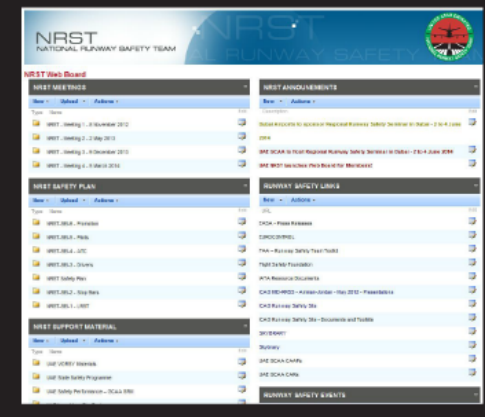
NRST
NATIONAL RUNWAY SAFETY TEAM

NRST Web Board

NRST MEETINGS
New · Upload · Actions ·
Type Name Edit
NRST - Meeting 1 - 8 November 2012
NRST - Meeting 2 - 2 May 2013
NRST - Meeting 3 - 6 December 2013
NRST - Meeting 4 - 5 March 2014

NRST SAFETY PLAN
New · Upload · Actions ·
Type Name Edit
NRST-SRL8 - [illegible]
NRST-SRL6 - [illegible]
NRST-SRL5 - ATC
NRST-SRL3 - Drivers
NRST Safety Plan
NRST-SRL2 - Stop Bars
NRST-SRL1 - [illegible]

NRST SUPPORT MATERIAL
New · Upload · Actions ·
Type Name Edit
UAE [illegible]
UAE State Safety Programme
UAE Safety Performance - GCAA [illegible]

NRST ANNOUNCEMENTS
New · Actions ·
Description
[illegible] Regional Runway Safety Seminar in Dubai - 2 to 4 June 2014
UAE GCAA to Host Regional Runway Safety Seminar in Dubai - 2 to 4 June 2014
UAE NRST launches Web Board for Members!

RUNWAY SAFETY LINKS
New · Actions ·
URL Edit
CAOA - Press Releases
EUROCONTROL
FAA - Runway Safety Team Toolkit
Flight Safety Foundation
IATA Resource Documents
ICAO MID-RRSS - Amman Jordan - May 2012 - Presentations
ICAO Runway Safety Site
ICAO Runway Safety Site - Documents and Toolkits
SKYBRARY
Skybrary
UAE GCAA CARs
UAE GCAA CARs

RUNWAY SAFETY EVENTS